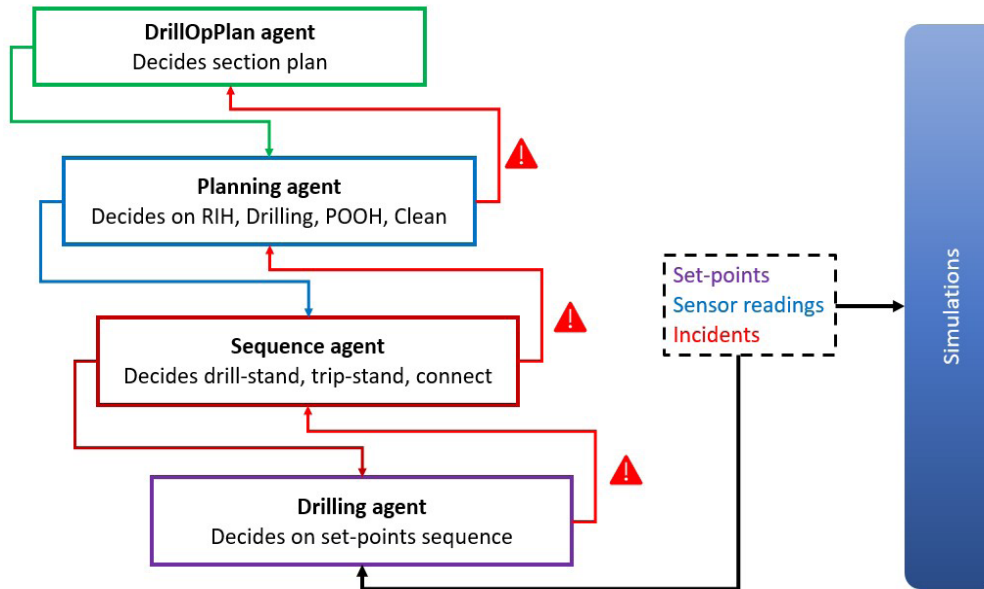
DrillOpPlan agent
Decides section plan

Planning agent
Decides on RIH, Drilling, POOH, Clean

Sequence agent
Decides drill-stand, trip-stand, connect

Drilling agent
Decides on set-points sequence

Set-points
Sensor readings
Incidents

Simulations